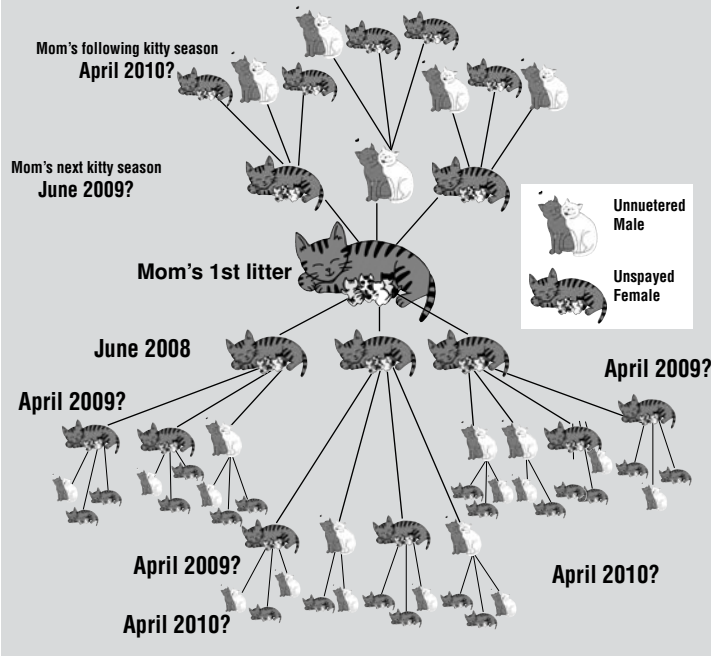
Mom's following kitty season
April 2010?

Mom's next kitty season
June 2009?

Unnuetered Male

Unspayed Female

Mom's 1st litter

June 2008

April 2009?

April 2009?

April 2009?

April 2010?

April 2010?